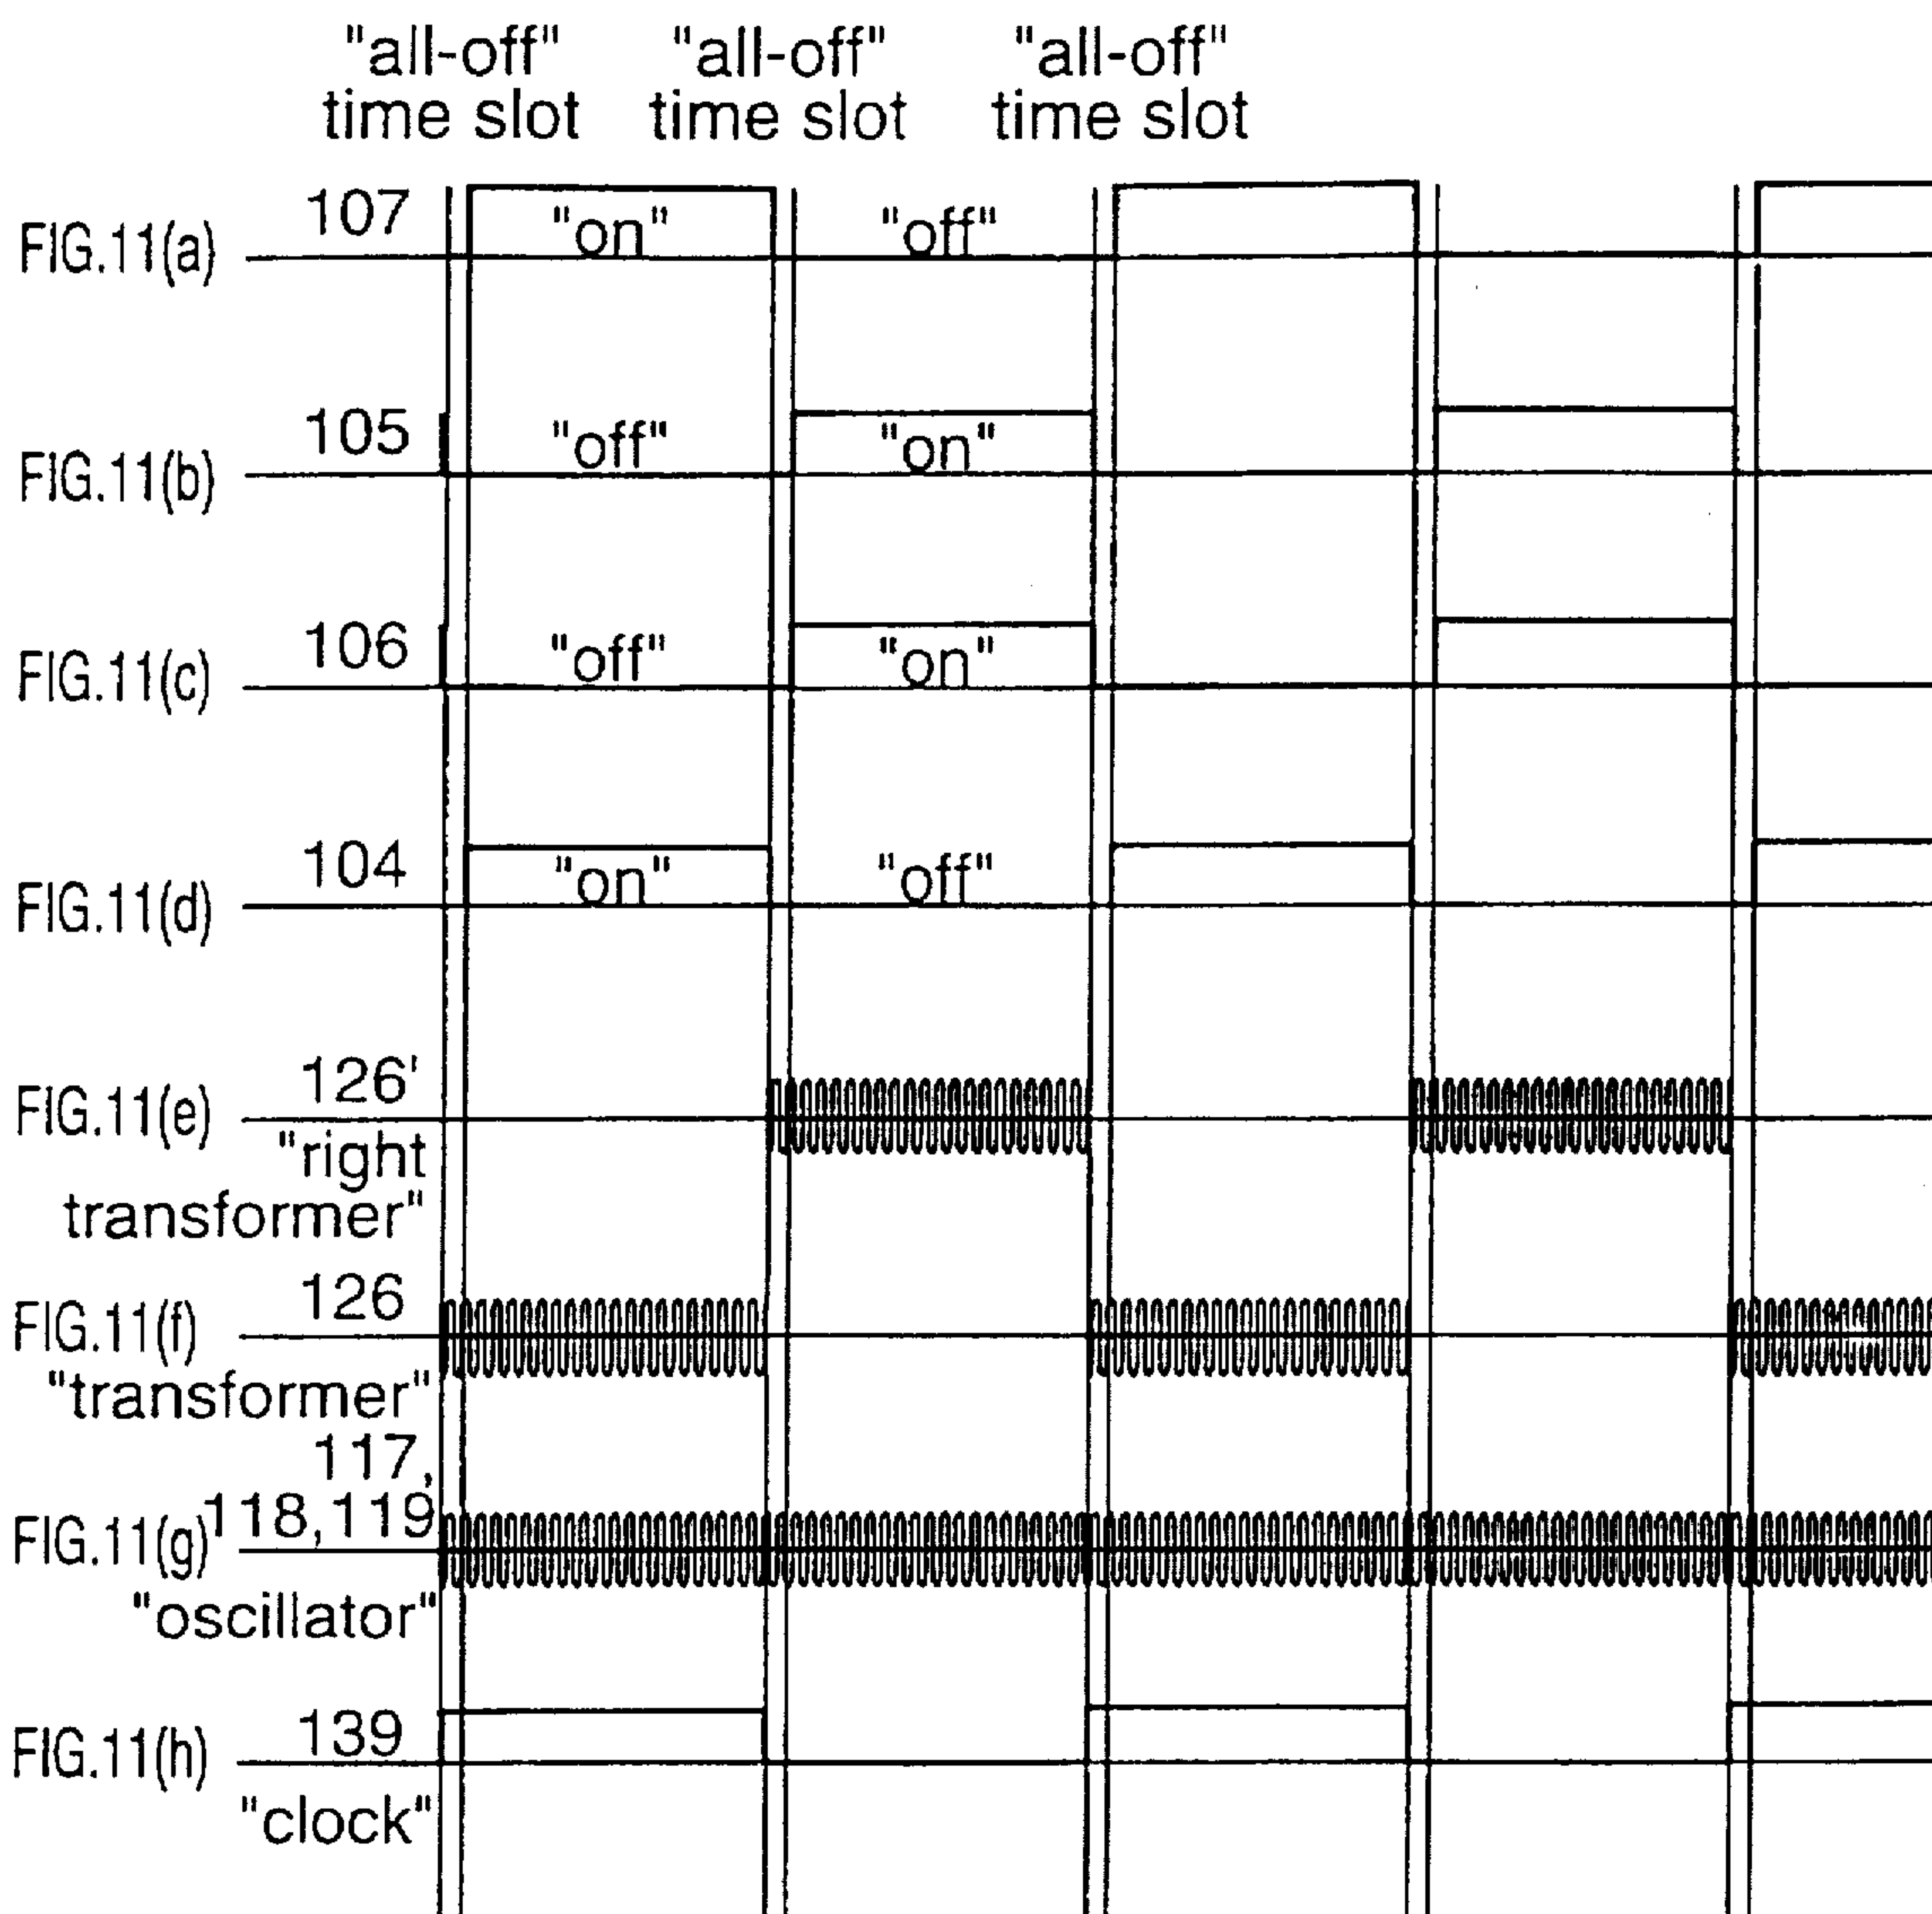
"all-off" time slot "all-off" time slot "all-off" time slot

FIG.11(a) 107 "on" "off"

FIG.11(b) 105 "off" "on"

FIG.11(c) 106 "off" "on"

FIG.11(d) 104 "on" "off"

FIG.11(e) 126' "right transformer"

FIG.11(f) 126 "transformer"

FIG.11(g) 117, 118, 119 "oscillator"

FIG.11(h) 139 "clock"